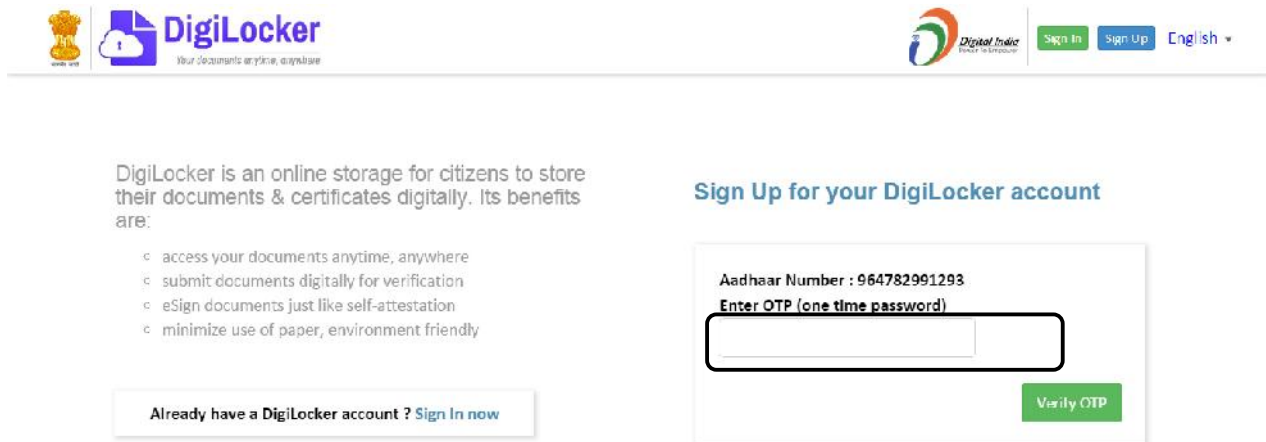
सत्यमेव जयते

DigiLocker
Your documents anytime, anywhere

Digital India
Power To Empower

Sign In Sign Up English ▾

DigiLocker is an online storage for citizens to store their documents & certificates digitally. Its benefits are:

- access your documents anytime, anywhere
- submit documents digitally for verification
- eSign documents just like self-attestation
- minimize use of paper, environment friendly

Already have a DigiLocker account ? Sign In now

Sign Up for your DigiLocker account

Aadhaar Number : 964782991293
Enter OTP (one time password)

Verify OTP